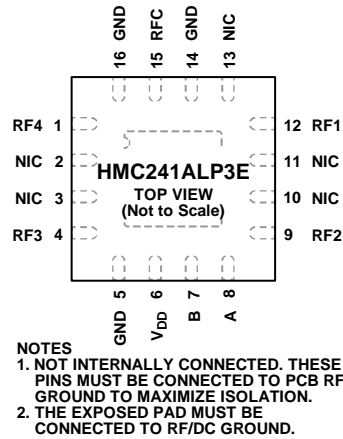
16 GND
15 RFC
14 GND
13 NIC

RF4 1
NIC 2
NIC 3
RF3 4

12 RF1
11 NIC
10 NIC
9 RF2

HMC241ALP3E
TOP VIEW
(Not to Scale)

GND 5
$V_{DD}$ 6
B 7
A 8

NOTES
1. NOT INTERNALLY CONNECTED. THESE PINS MUST BE CONNECTED TO PCB RF GROUND TO MAXIMIZE ISOLATION.
2. THE EXPOSED PAD MUST BE CONNECTED TO RF/DC GROUND.